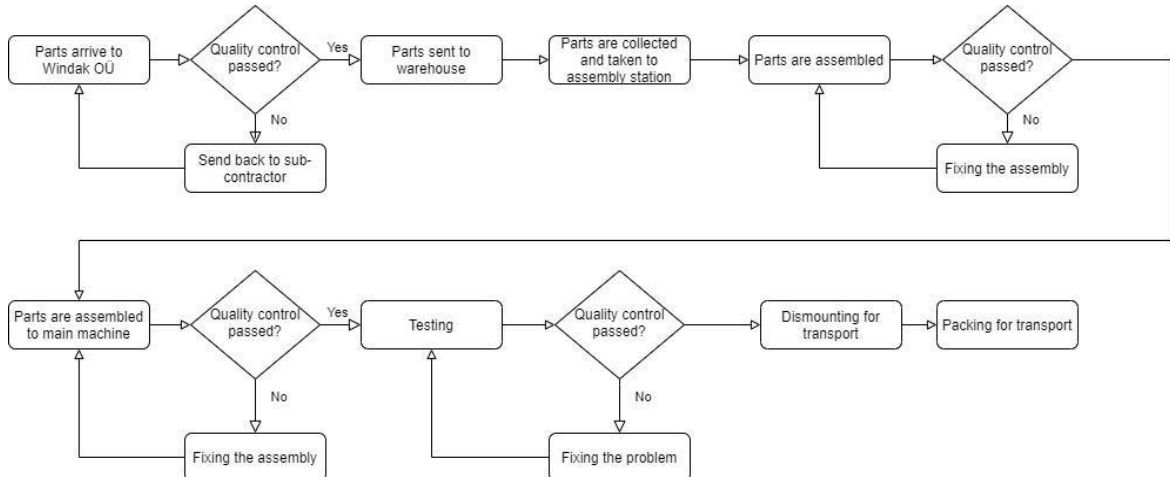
Parts arrive to Windak OÜ

Quality control passed?

Yes

Parts sent to warehouse

Parts are collected and taken to assembly station

Parts are assembled

Quality control passed?

No

Send back to sub-contractor

No

Fixing the assembly

Parts are assembled to main machine

Quality control passed?

Yes

Testing

Quality control passed?

Dismounting for transport

Packing for transport

No

No

Fixing the assembly

Fixing the problem